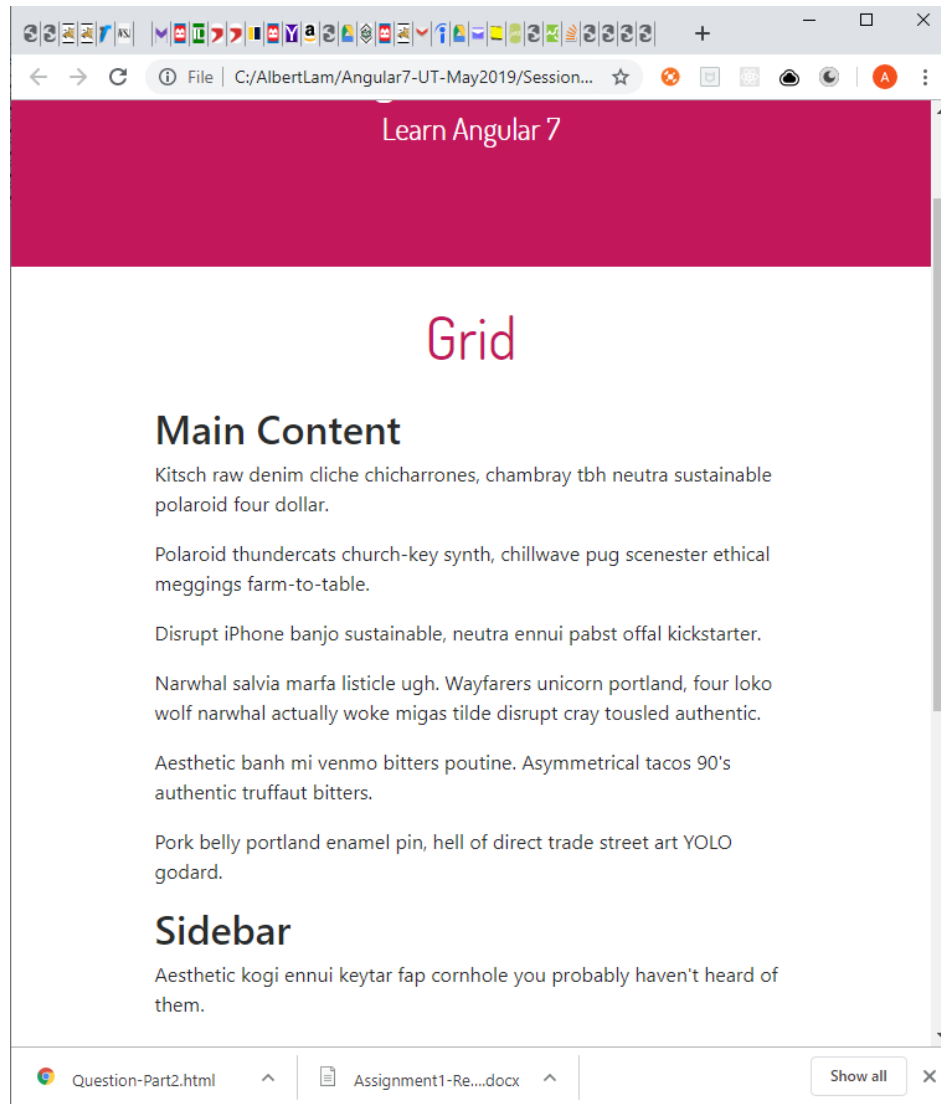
File | C:/AlbertLam/Angular7-UT-May2019/Session...

Learn Angular 7

Grid

Main Content

Kitsch raw denim cliche chicharrones, chambray tbh neutra sustainable polaroid four dollar.

Polaroid thundercats church-key synth, chillwave pug scenester ethical meggings farm-to-table.

Disrupt iPhone banjo sustainable, neutra ennui pabst offal kickstarter.

Narwhal salvia marfa listicle ugh. Wayfarers unicorn portland, four loko wolf narwhal actually woke migas tilde disrupt cray tousled authentic.

Aesthetic banh mi venmo bitters poutine. Asymmetrical tacos 90's authentic truffaut bitters.

Pork belly portland enamel pin, hell of direct trade street art YOLO godard.

Sidebar

Aesthetic kogi ennui keytar fap cornhole you probably haven't heard of them.

Question-Part2.html

Assignment1-Re....docx

Show all